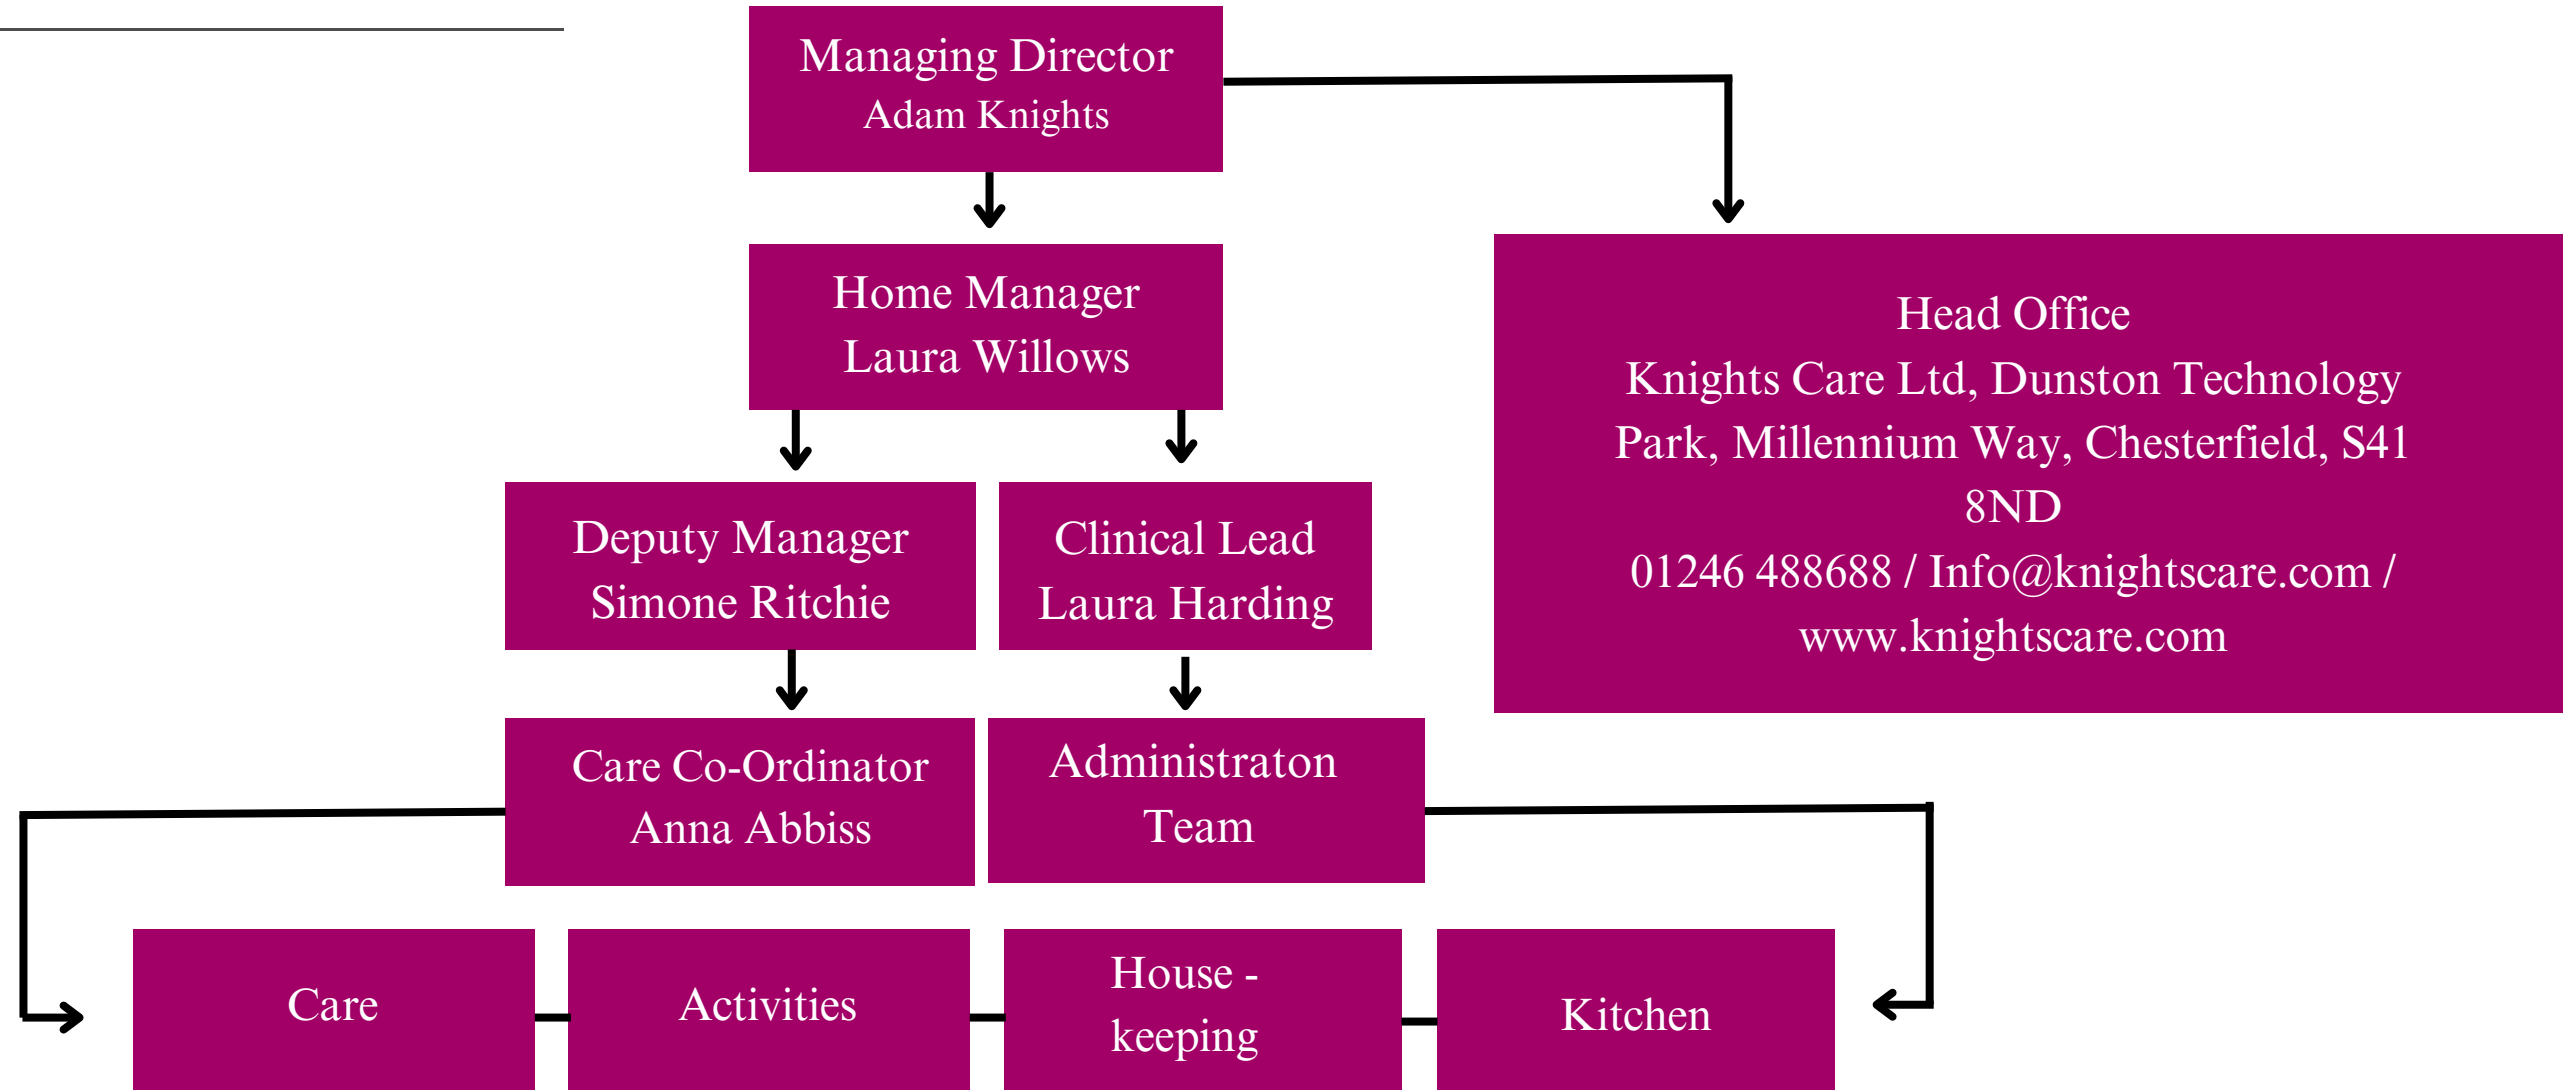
Managing Director
Adam Knights

Head Office
Knights Care Ltd, Dunston Technology Park, Millennium Way, Chesterfield, S41 8ND
01246 488688 / Info@knightscare.com / www.knightscare.com

Home Manager
Laura Willows

Deputy Manager
Simone Ritchie

Clinical Lead
Laura Harding

Care Co-Ordinator
Anna Abbiss

Administraton Team

Care

Activities

House - keeping

Kitchen